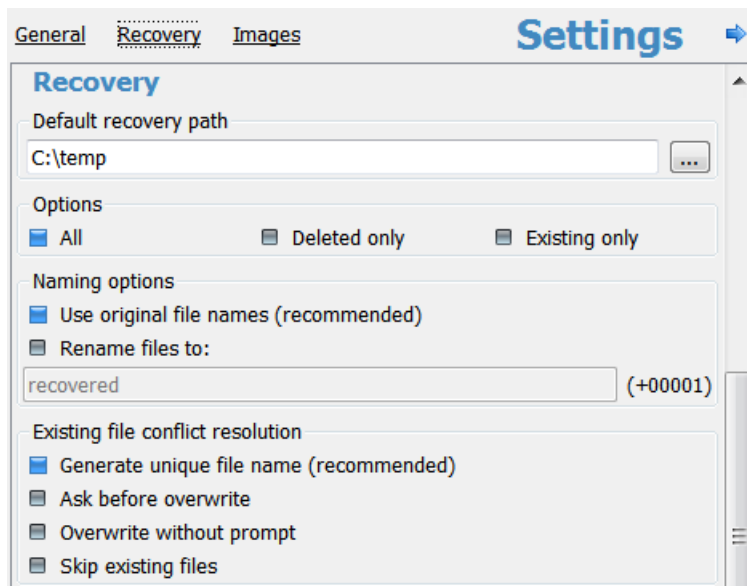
General Recovery Images Settings

Recovery

Default recovery path

C:\temp ...

Options

All Deleted only Existing only

Naming options

Use original file names (recommended)

Rename files to:

recovered (+00001)

Existing file conflict resolution

Generate unique file name (recommended)

Ask before overwrite

Overwrite without prompt

Skip existing files